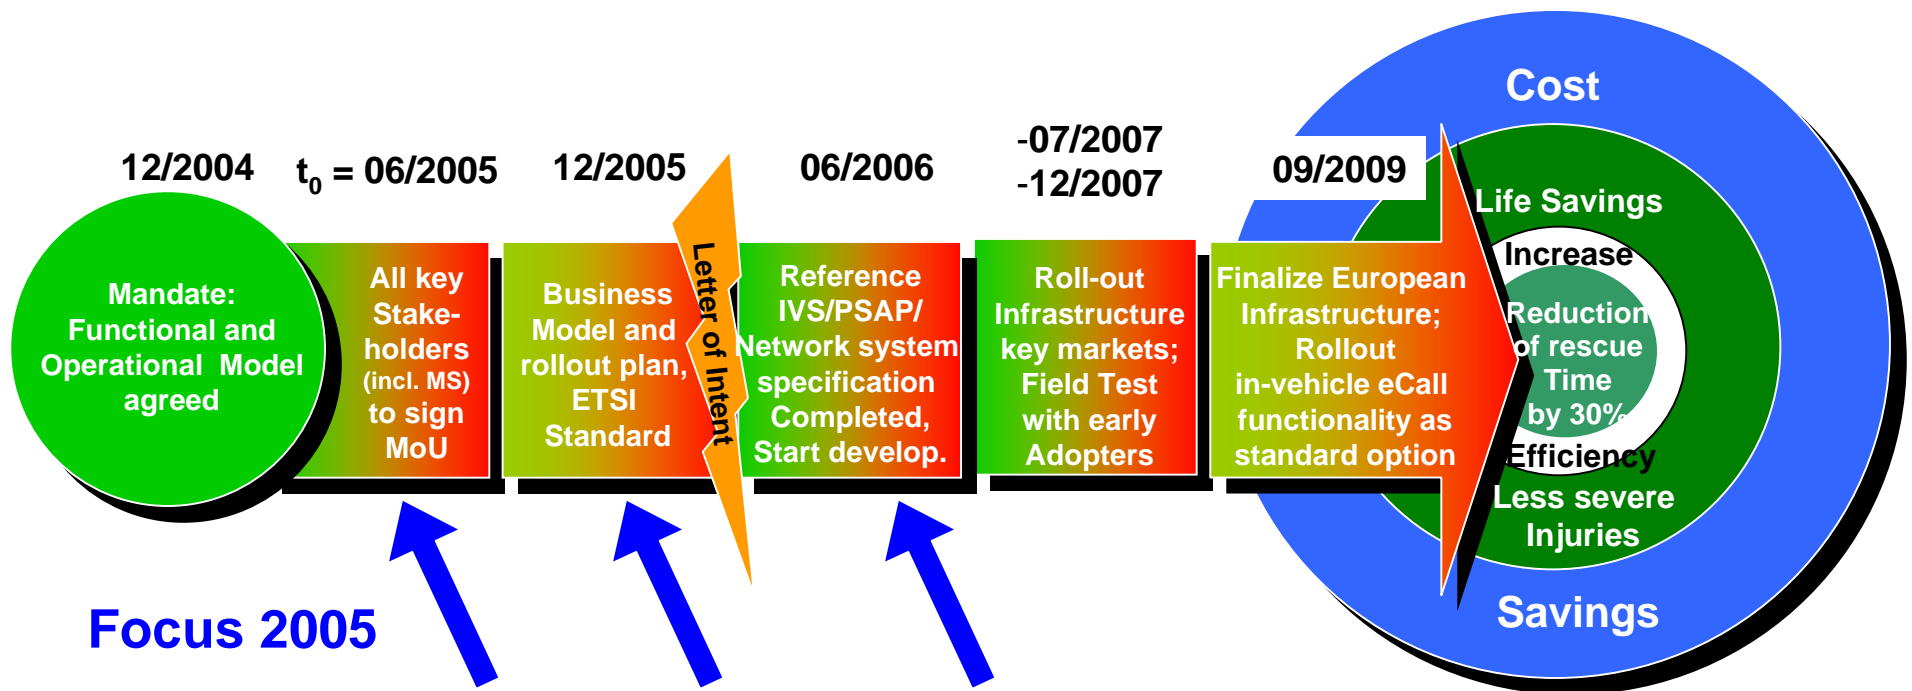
12/2004

$t_0$ = 06/2005

12/2005

06/2006

-07/2007
-12/2007

09/2009

Mandate: Functional and Operational Model agreed

All key Stakeholders (incl. MS) to sign MoU

Business Model and rollout plan, ETSI Standard

Letter of Intent

Reference IVS/PSAP/ Network system specification Completed, Start develop.

Roll-out Infrastructure key markets; Field Test with early Adopters

Finalize European Infrastructure; Rollout in-vehicle eCall functionality as standard option

Cost

Life Savings

Increase

Reduction of rescue Time by 30%

Efficiency

Less severe Injuries

Savings

Focus 2005